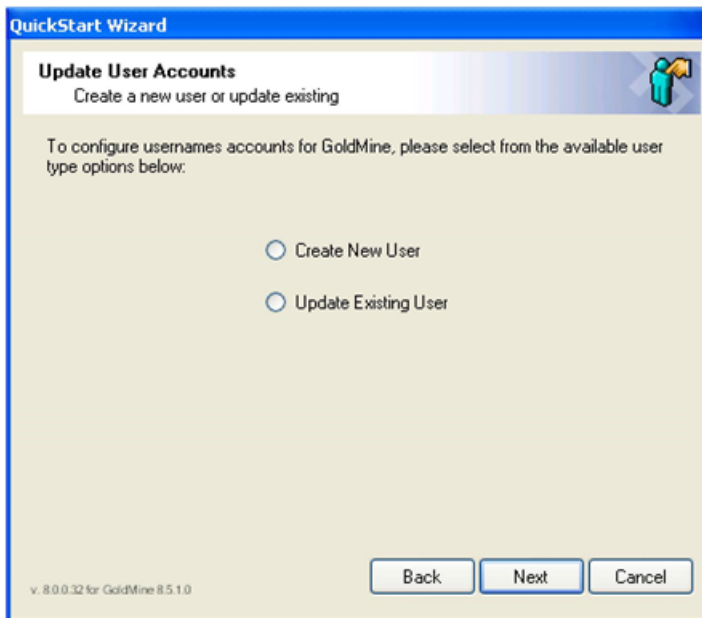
QuickStart Wizard

Update User Accounts
Create a new user or update existing

To configure usernames accounts for GoldMine, please select from the available user type options below:

Create New User

Update Existing User

v. 8.0.0.32 for GoldMine 8.5.1.0

Back
Next
Cancel